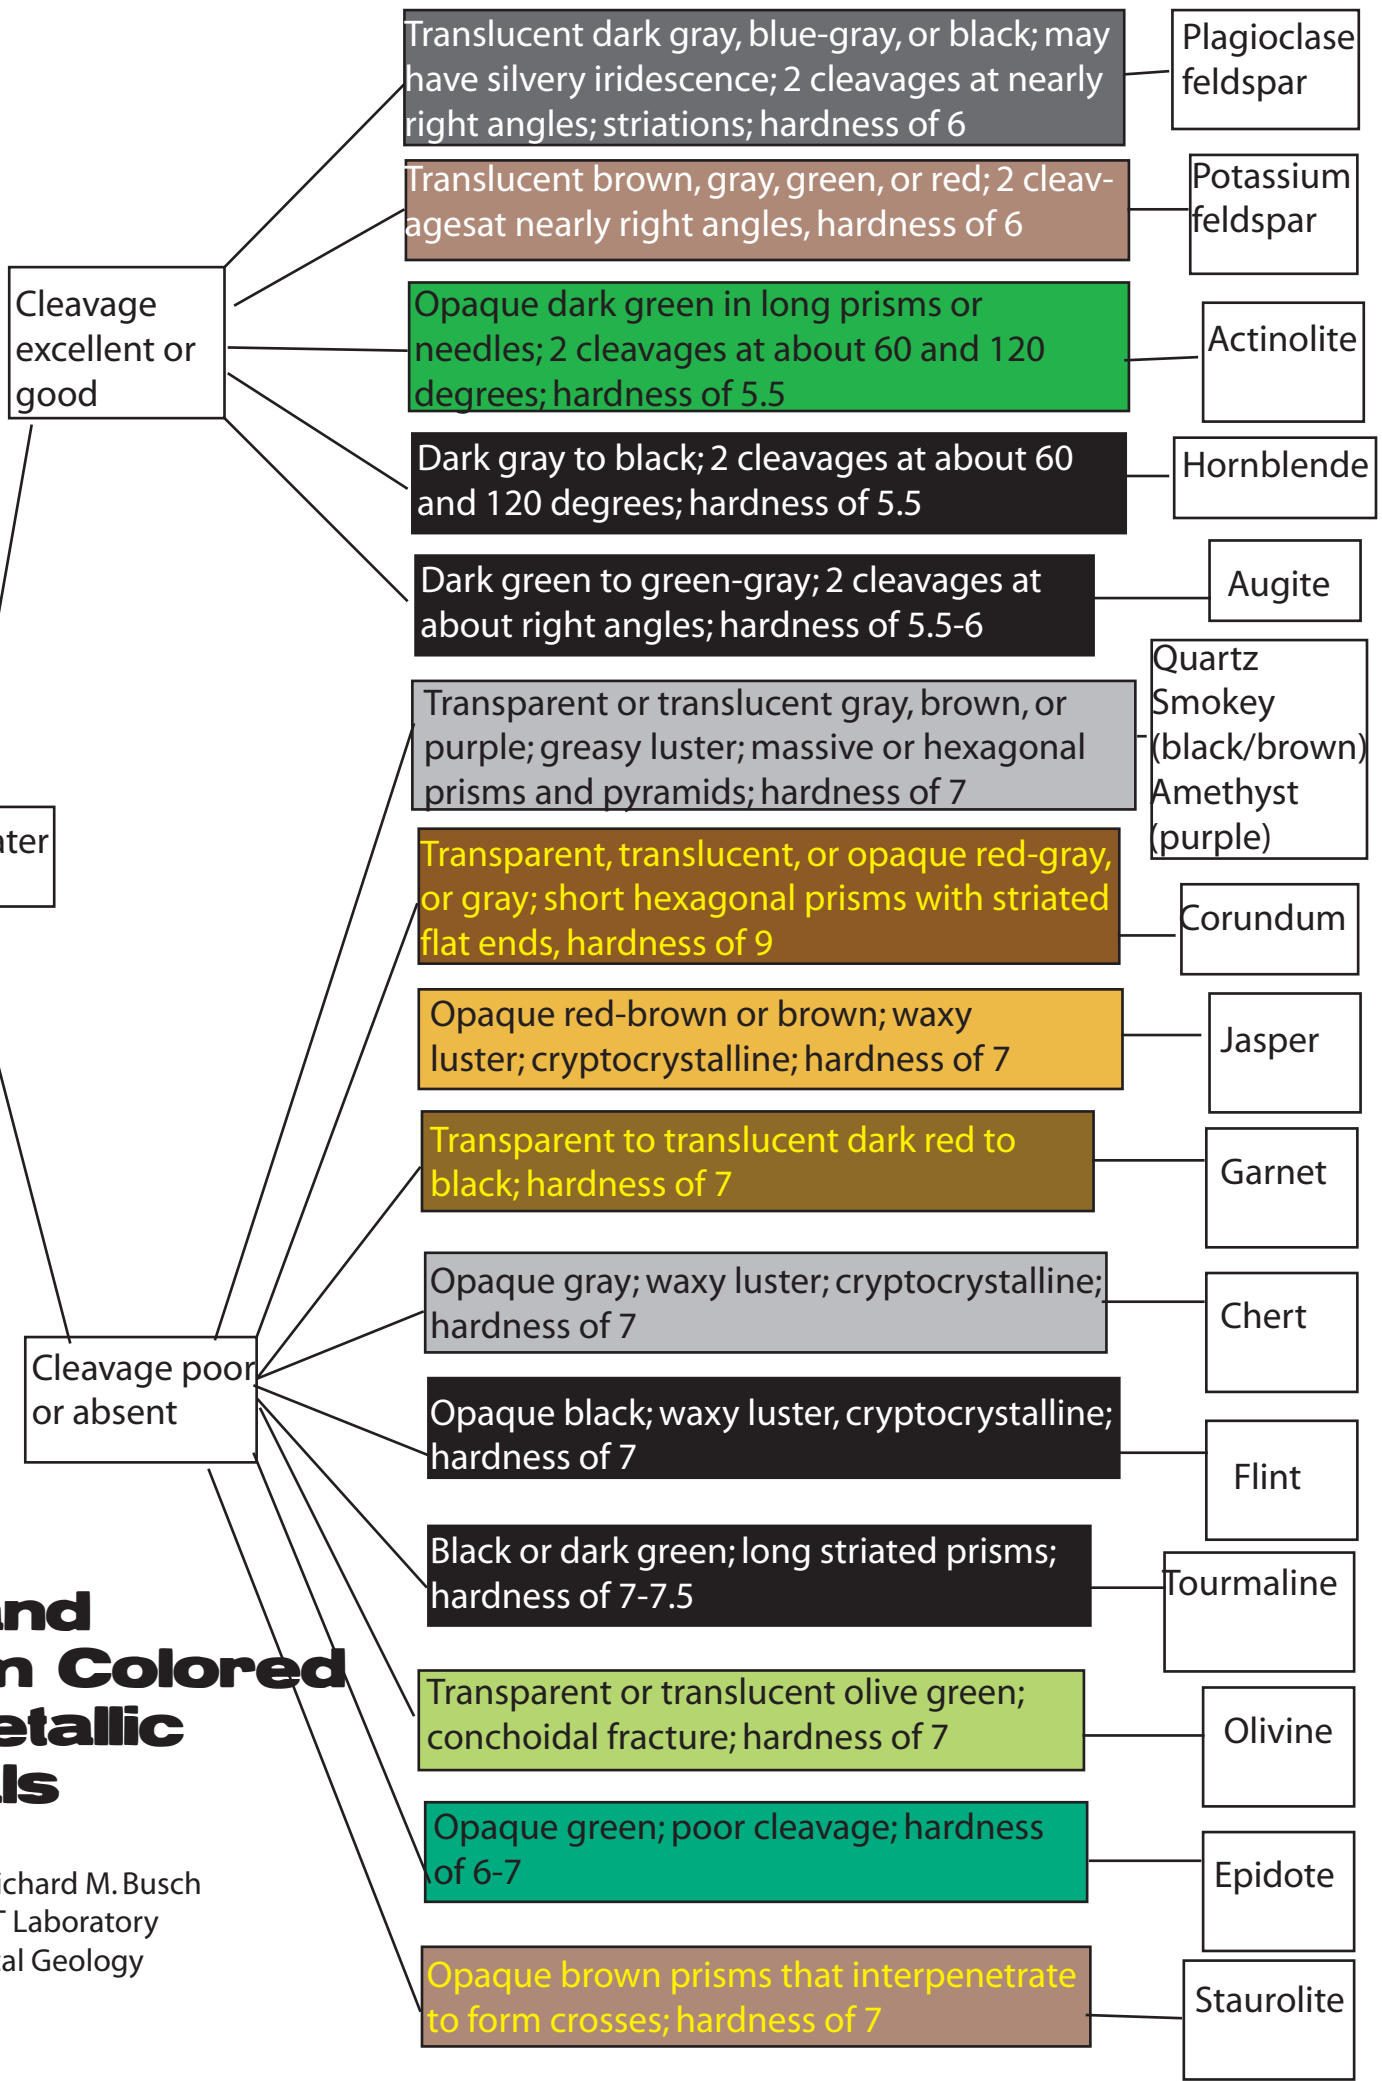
Cleavage excellent or good

Translucent dark gray, blue-gray, or black; may have silvery iridescence; 2 cleavages at nearly right angles; striations; hardness of 6

Plagioclase feldspar

Translucent brown, gray, green, or red; 2 cleavagesat nearly right angles, hardness of 6

Potassium feldspar

Opaque dark green in long prisms or needles; 2 cleavages at about 60 and 120 degrees; hardness of 5.5

Actinolite

Dark gray to black; 2 cleavages at about 60 and 120 degrees; hardness of 5.5

Hornblende

Dark green to green-gray; 2 cleavages at about right angles; hardness of 5.5-6

Augite

ater

Cleavage poor or absent

Transparent or translucent gray, brown, or purple; greasy luster; massive or hexagonal prisms and pyramids; hardness of 7

Quartz Smokey (black/brown) Amethyst (purple)

Transparent, translucent, or opaque red-gray, or gray; short hexagonal prisms with striated flat ends, hardness of 9

Corundum

Opaque red-brown or brown; waxy luster; cryptocrystalline; hardness of 7

Jasper

Transparent to translucent dark red to black; hardness of 7

Garnet

Opaque gray; waxy luster; cryptocrystalline; hardness of 7

Chert

Opaque black; waxy luster, cryptocrystalline; hardness of 7

Flint

Black or dark green; long striated prisms; hardness of 7-7.5

Tourmaline

Transparent or translucent olive green; conchoidal fracture; hardness of 7

Olivine

Opaque green; poor cleavage; hardness of 6-7

Epidote

Opaque brown prisms that interpenetrate to form crosses; hardness of 7

Staurolite

and
n Colored
etallic
ls

ichard M. Busch
Laboratory
al Geology